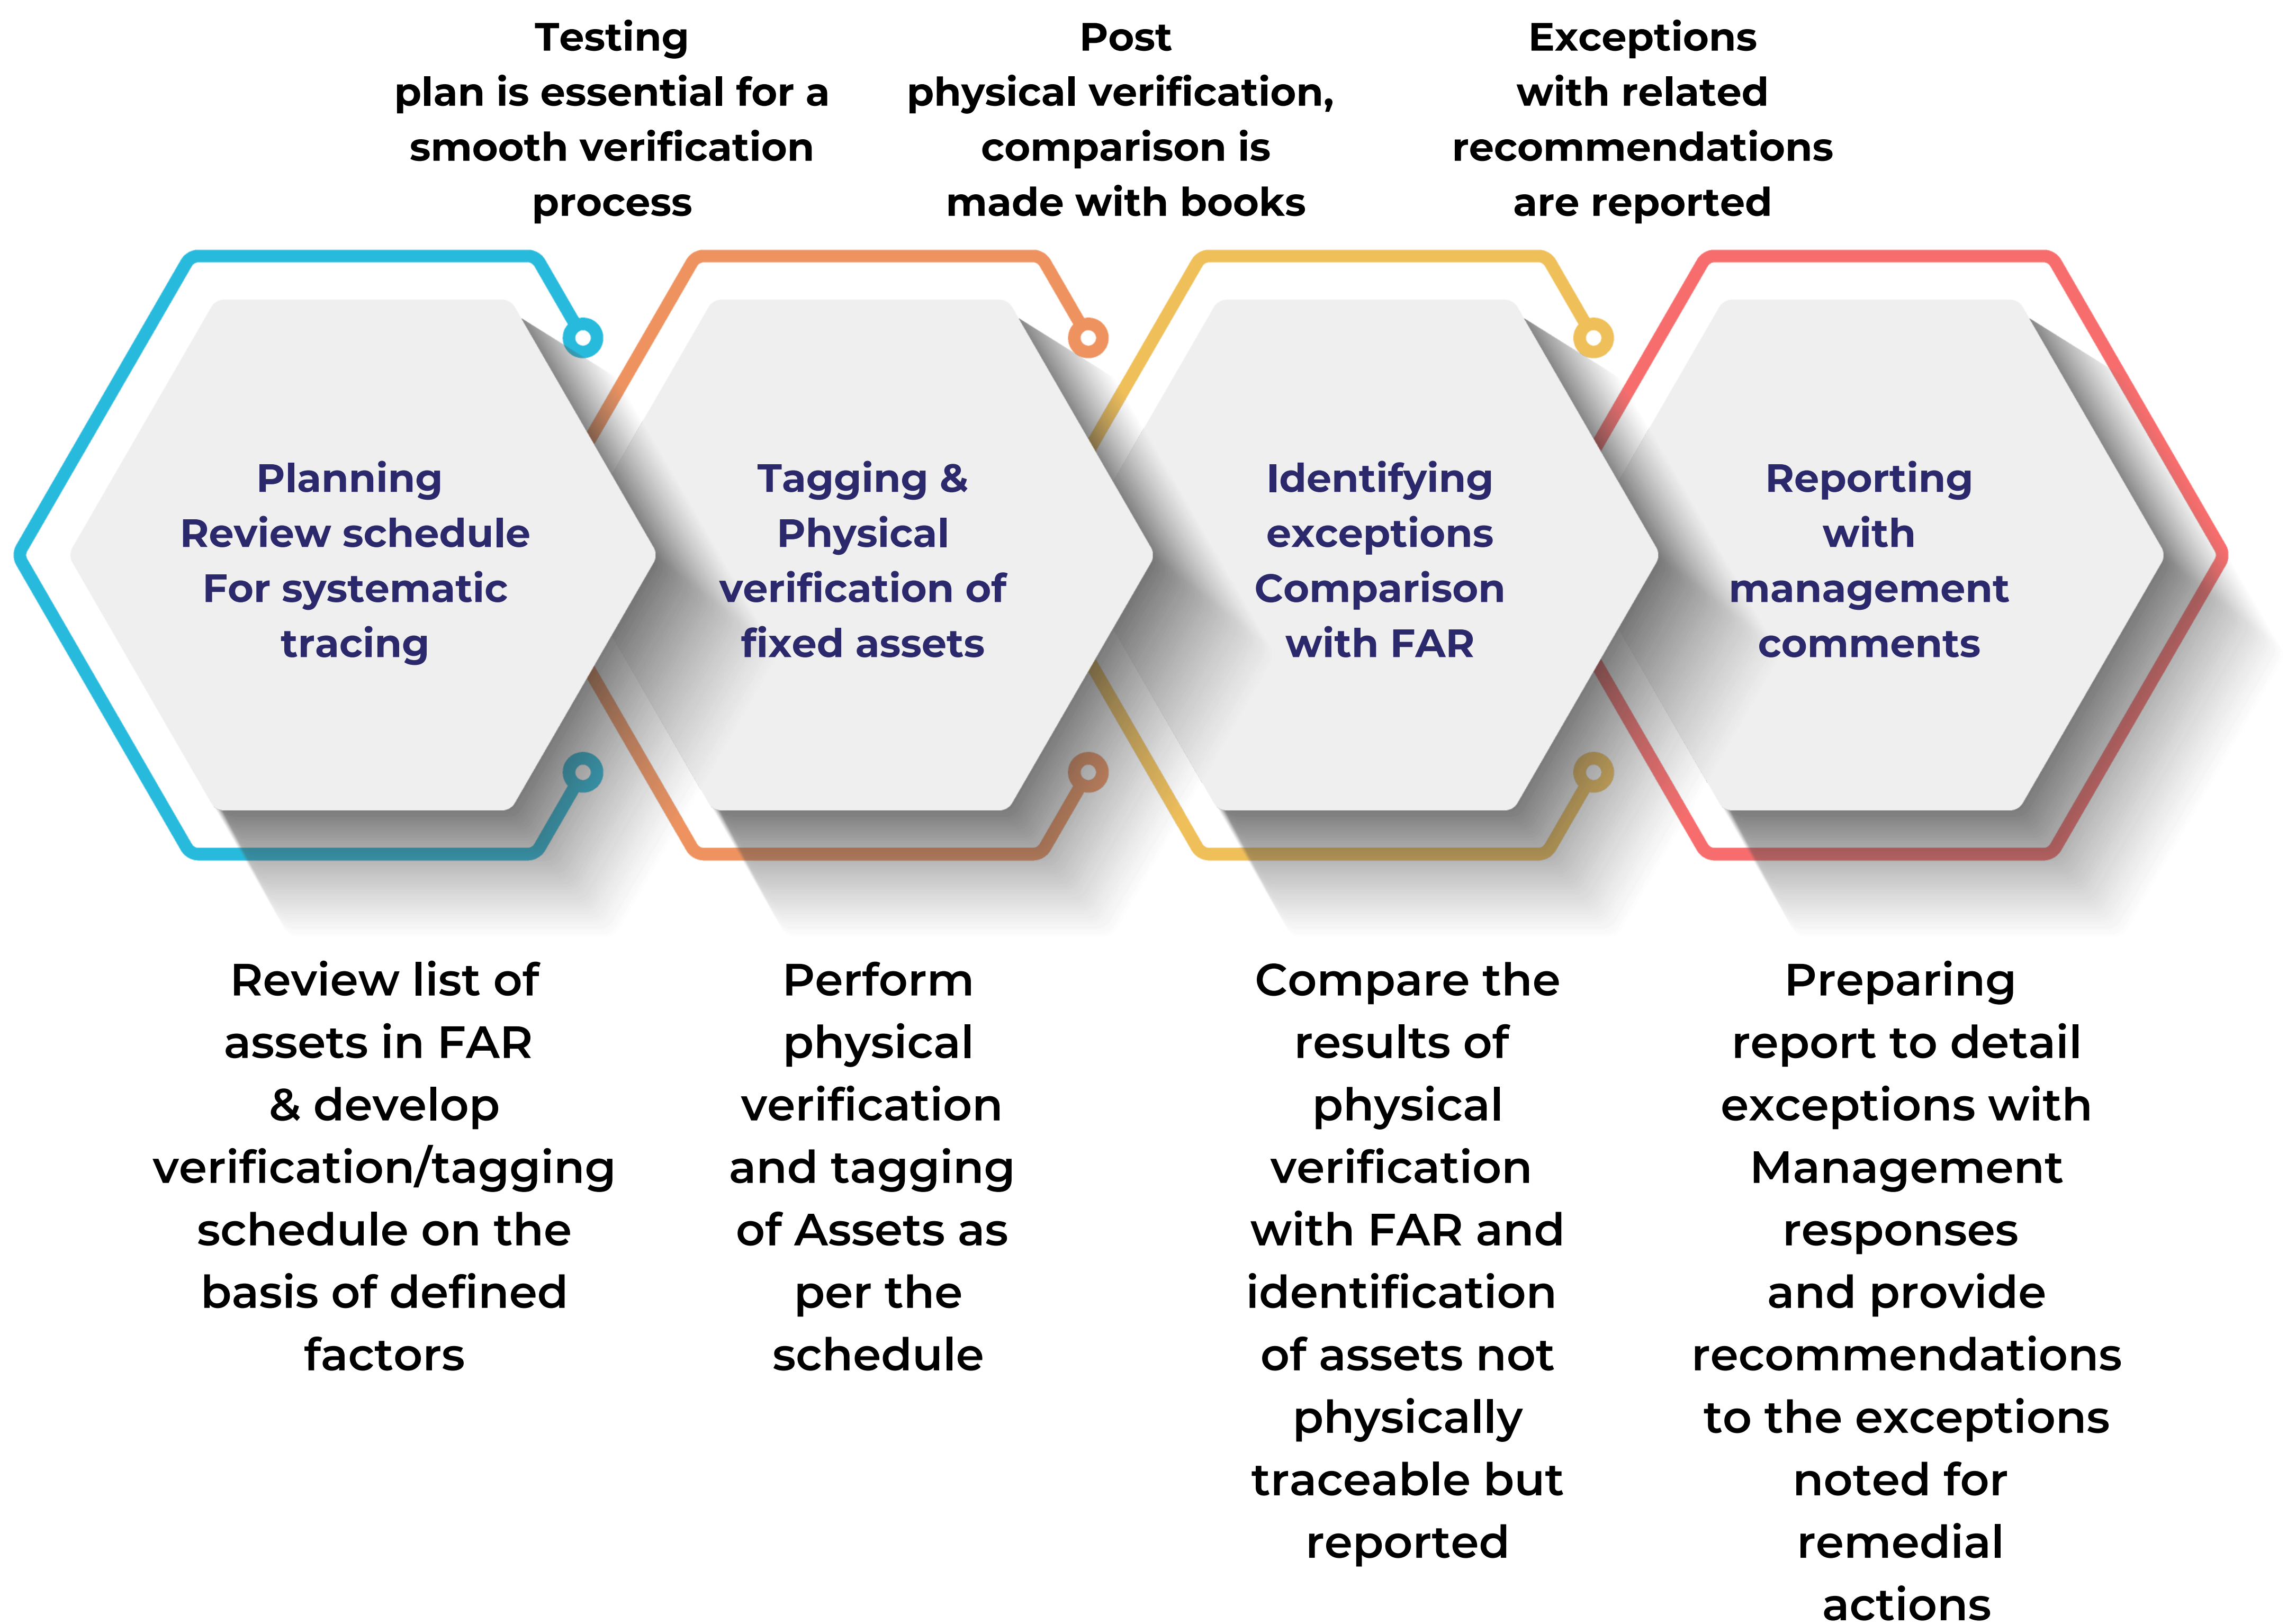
Testing plan is essential for a smooth verification process

Post physical verification, comparison is made with books

Exceptions with related recommendations are reported

Planning Review schedule For systematic tracing

Tagging & Physical verification of fixed assets

Identifying exceptions Comparison with FAR

Reporting with management comments

Review list of assets in FAR & develop verification/tagging schedule on the basis of defined factors

Perform physical verification and tagging of Assets as per the schedule

Compare the results of physical verification with FAR and identification of assets not physically traceable but reported

Preparing report to detail exceptions with Management responses and provide recommendations to the exceptions noted for remedial actions